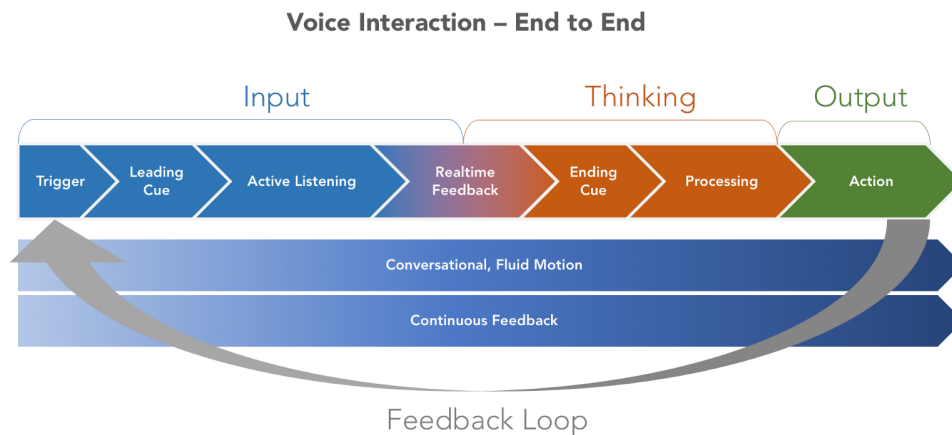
Voice Interaction – End to End

Input

Thinking

Output

Trigger

Leading Cue

Active Listening

Realtime Feedback

Ending Cue

Processing

Action

Conversational, Fluid Motion

Continuous Feedback

Feedback Loop